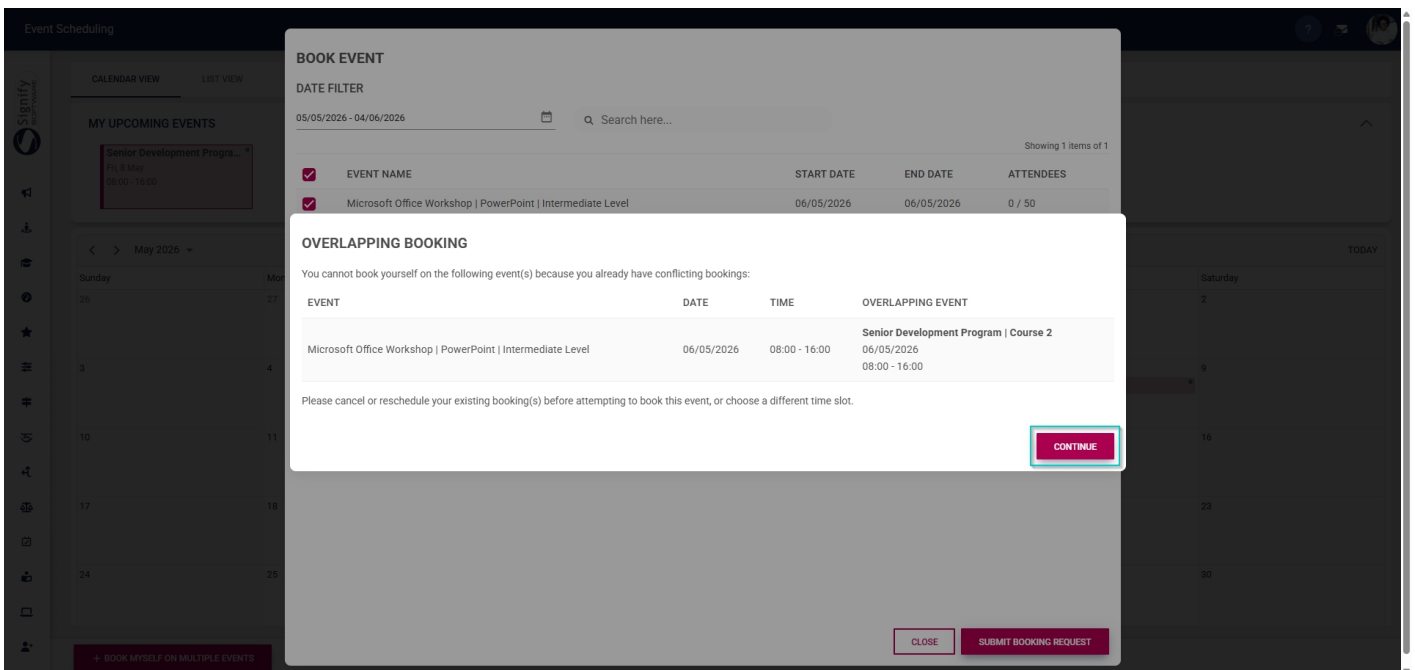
Event Scheduling

Signify

CALENDAR VIEW LIST VIEW

MY UPCOMING EVENTS

Senior Development Progra...
Fri, 8 May
08:00 - 16:00

< > May 2026

Sunday Mon Saturday

26 27 2

3 4 9

10 11 16

17 18 23

24 25 30

TODAY

+ BOOK MYSELF ON MULTIPLE EVENTS

BOOK EVENT

DATE FILTER

05/05/2026 - 04/06/2026

Search here...

Showing 1 items of 1

| | EVENT NAME | START DATE | END DATE | ATTENDEES |
|---|---|---|---|---|
| ☑ | Microsoft Office Workshop \| PowerPoint \| Intermediate Level | 06/05/2026 | 06/05/2026 | 0 / 50 |

OVERLAPPING BOOKING

You cannot book yourself on the following event(s) because you already have conflicting bookings:

| EVENT | DATE | TIME | OVERLAPPING EVENT |
|---|---|---|---|
| Microsoft Office Workshop \| PowerPoint \| Intermediate Level | 06/05/2026 | 08:00 - 16:00 | Senior Development Program \| Course 2 06/05/2026 08:00 - 16:00 |

Please cancel or reschedule your existing booking(s) before attempting to book this event, or choose a different time slot.

CONTINUE

CLOSE

SUBMIT BOOKING REQUEST